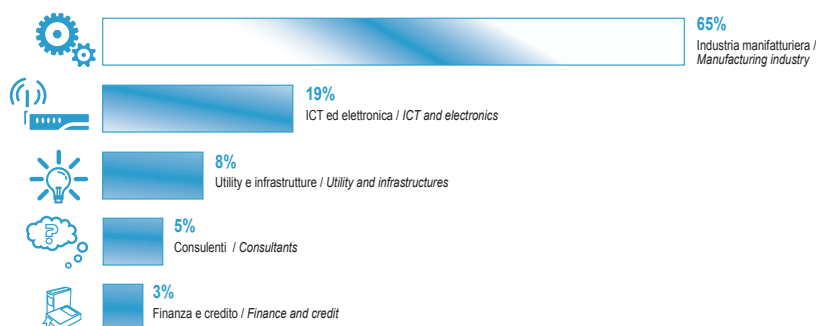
65%
Industria manifatturiera / *Manufacturing industry*

19%
ICT ed elettronica / *ICT and electronics*

8%
Utility e infrastrutture / *Utility and infrastructures*

5%
Consulenti / *Consultants*

3%
Finanza e credito / *Finance and credit*